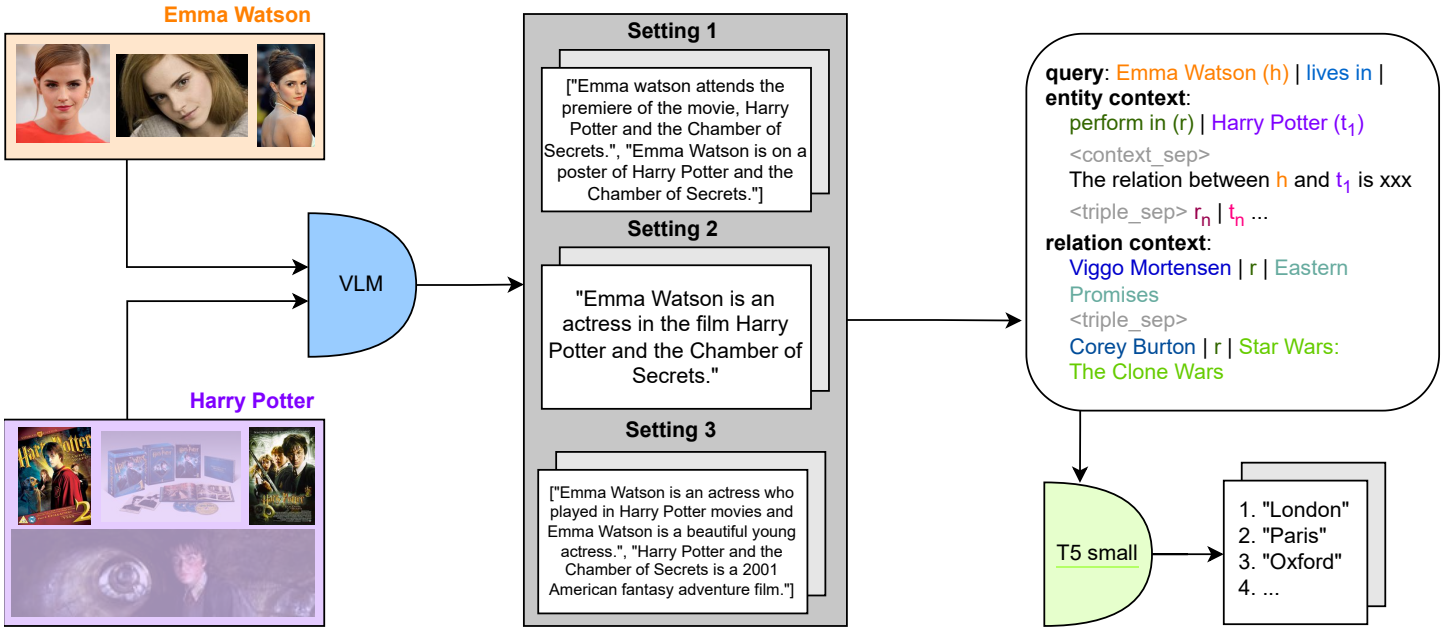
Emma Watson

Harry Potter

VLM

Setting 1

["Emma watson attends the premiere of the movie, Harry Potter and the Chamber of Secrets.", "Emma Watson is on a poster of Harry Potter and the Chamber of Secrets."]

Setting 2

"Emma Watson is an actress in the film Harry Potter and the Chamber of Secrets."

Setting 3

["Emma Watson is an actress who played in Harry Potter movies and Emma Watson is a beautiful young actress.", "Harry Potter and the Chamber of Secrets is a 2001 American fantasy adventure film."]

**query**: Emma Watson (h) | lives in |
**entity context**:
perform in (r) | Harry Potter ($t_1$)
<context_sep>
The relation between h and $t_1$ is xxx
<triple_sep> $r_n$ | $t_n$ ...
**relation context**:
Viggo Mortensen | r | Eastern Promises
<triple_sep>
Corey Burton | r | Star Wars: The Clone Wars

T5 small

1. "London"
2. "Paris"
3. "Oxford"
4. ...